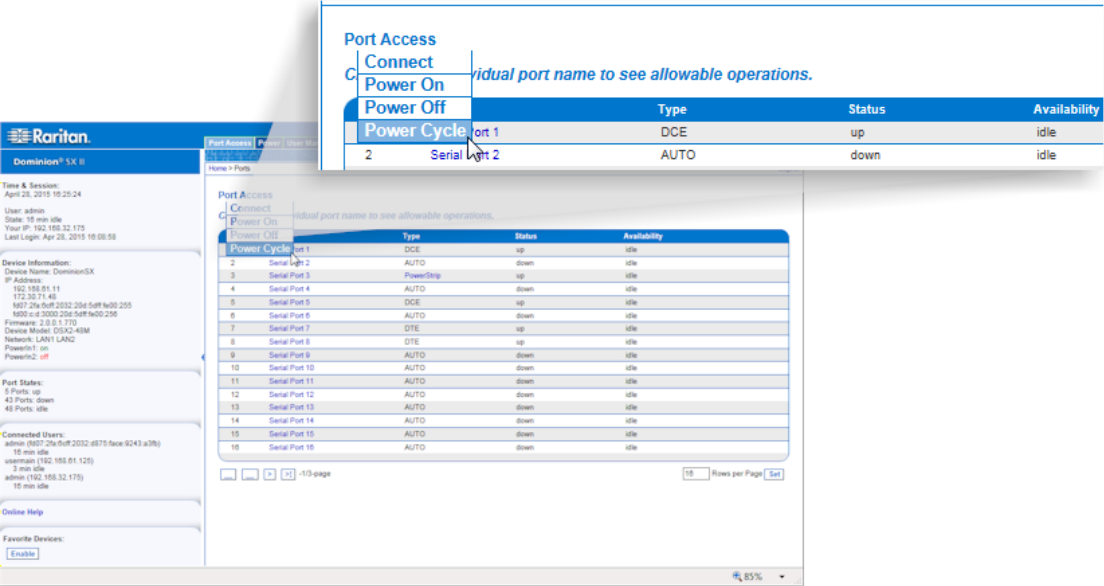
Port Access

Connect
Power On
Power Off
Power Cycle

C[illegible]ividual port name to see allowable operations.

| | | Type | Status | Availability |
|---|---|---|---|---|
| | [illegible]ort 1 | DCE | up | idle |
| 2 | Serial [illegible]t 2 | AUTO | down | idle |

Raritan.

Dominion® SX II

Port Access Power User Ma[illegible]

Home > Ports

Time & Session:
April 28, 2015 16:25:24

User: admin
State: 16 min idle
Your IP: 192.168.32.175
Last Login: Apr 28, 2015 16:08:58

Device Information:
Device Name: DominionSX
IP Address:
192.168.61.11
172.30.71.48
fd07:2fa:6cff:2032:20d:5dff:fe00:255
fd00:c:d:3000:20d:5dff:fe00:256
Firmware: 2.0.0.1.770
Device Model: DSX2-48M
Network: LAN1 LAN2
PowerIn1: on
PowerIn2: off

Port States:
5 Ports: up
43 Ports: down
48 Ports: idle

Connected Users:
admin (fd07:2fa:6cff:2032:d875:face:9243:a3fb)
16 min idle
usermain (192.168.61.125)
3 min idle
admin (192.168.32.175)
16 min idle

Online Help

Favorite Devices:
Enable

Port Access

Connect
Power On
Power Off
Power Cycle

C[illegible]ividual port name to see allowable operations.

| | | Type | Status | Availability |
|---|---|---|---|---|
| | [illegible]ort 1 | DCE | up | idle |
| 2 | Serial Port 2 | AUTO | down | idle |
| 3 | Serial Port 3 | PowerStrip | up | idle |
| 4 | Serial Port 4 | AUTO | down | idle |
| 5 | Serial Port 5 | DCE | up | idle |
| 6 | Serial Port 6 | AUTO | down | idle |
| 7 | Serial Port 7 | DTE | up | idle |
| 8 | Serial Port 8 | DTE | up | idle |
| 9 | Serial Port 9 | AUTO | down | idle |
| 10 | Serial Port 10 | AUTO | down | idle |
| 11 | Serial Port 11 | AUTO | down | idle |
| 12 | Serial Port 12 | AUTO | down | idle |
| 13 | Serial Port 13 | AUTO | down | idle |
| 14 | Serial Port 14 | AUTO | down | idle |
| 15 | Serial Port 15 | AUTO | down | idle |
| 16 | Serial Port 16 | AUTO | down | idle |

1/3-page

16 Rows per Page Set

85%